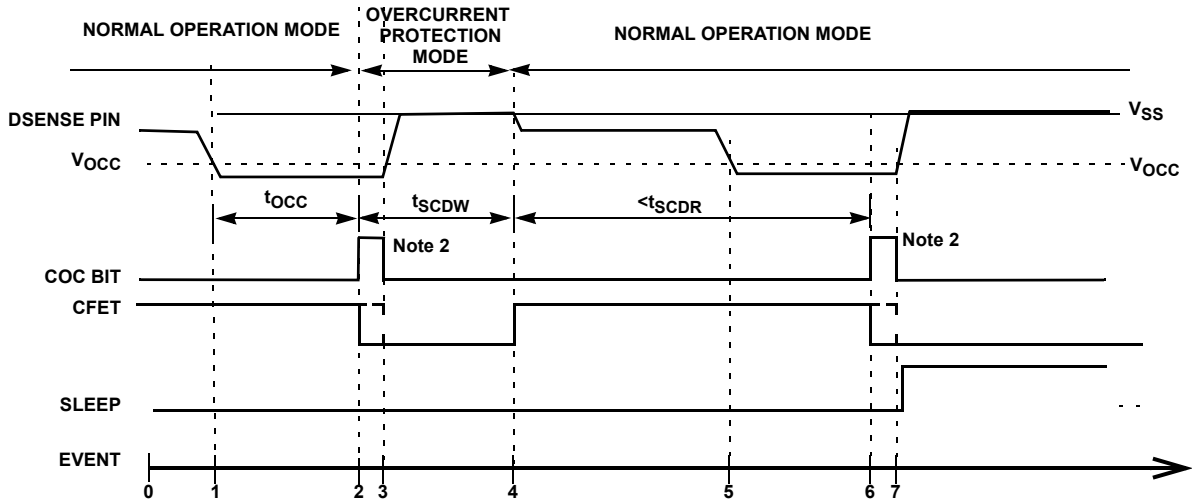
NORMAL OPERATION MODE

OVERCURRENT PROTECTION MODE

NORMAL OPERATION MODE

DSENSE PIN

$V_{SS}$

$V_{OCC}$

$V_{OCC}$

$t_{OCC}$

$t_{SCDW}$

$<t_{SCDR}$

Note 2

Note 2

COC BIT

CFET

SLEEP

EVENT

0 1 2 3 4 5 6 7